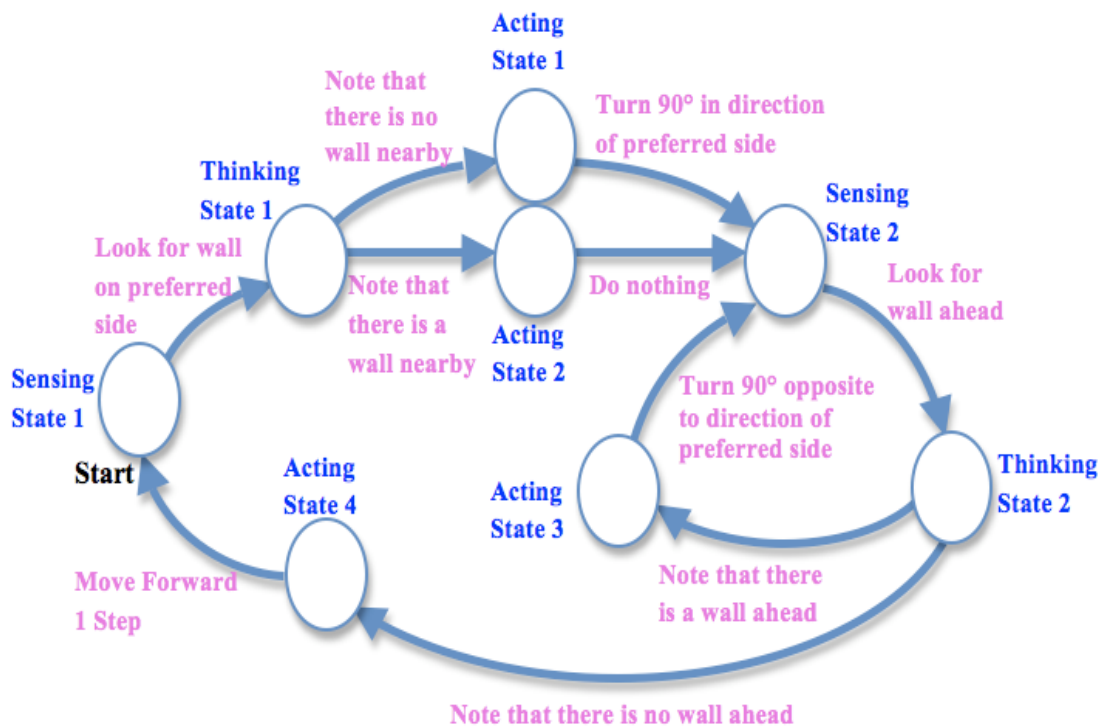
Acting State 1

Note that there is no wall nearby

Turn 90° in direction of preferred side

Thinking State 1

Sensing State 2

Look for wall on preferred side

Note that there is a wall nearby

Do nothing

Look for wall ahead

Acting State 2

Sensing State 1

Turn 90° opposite to direction of preferred side

Start

Acting State 4

Acting State 3

Thinking State 2

Move Forward 1 Step

Note that there is a wall ahead

Note that there is no wall ahead